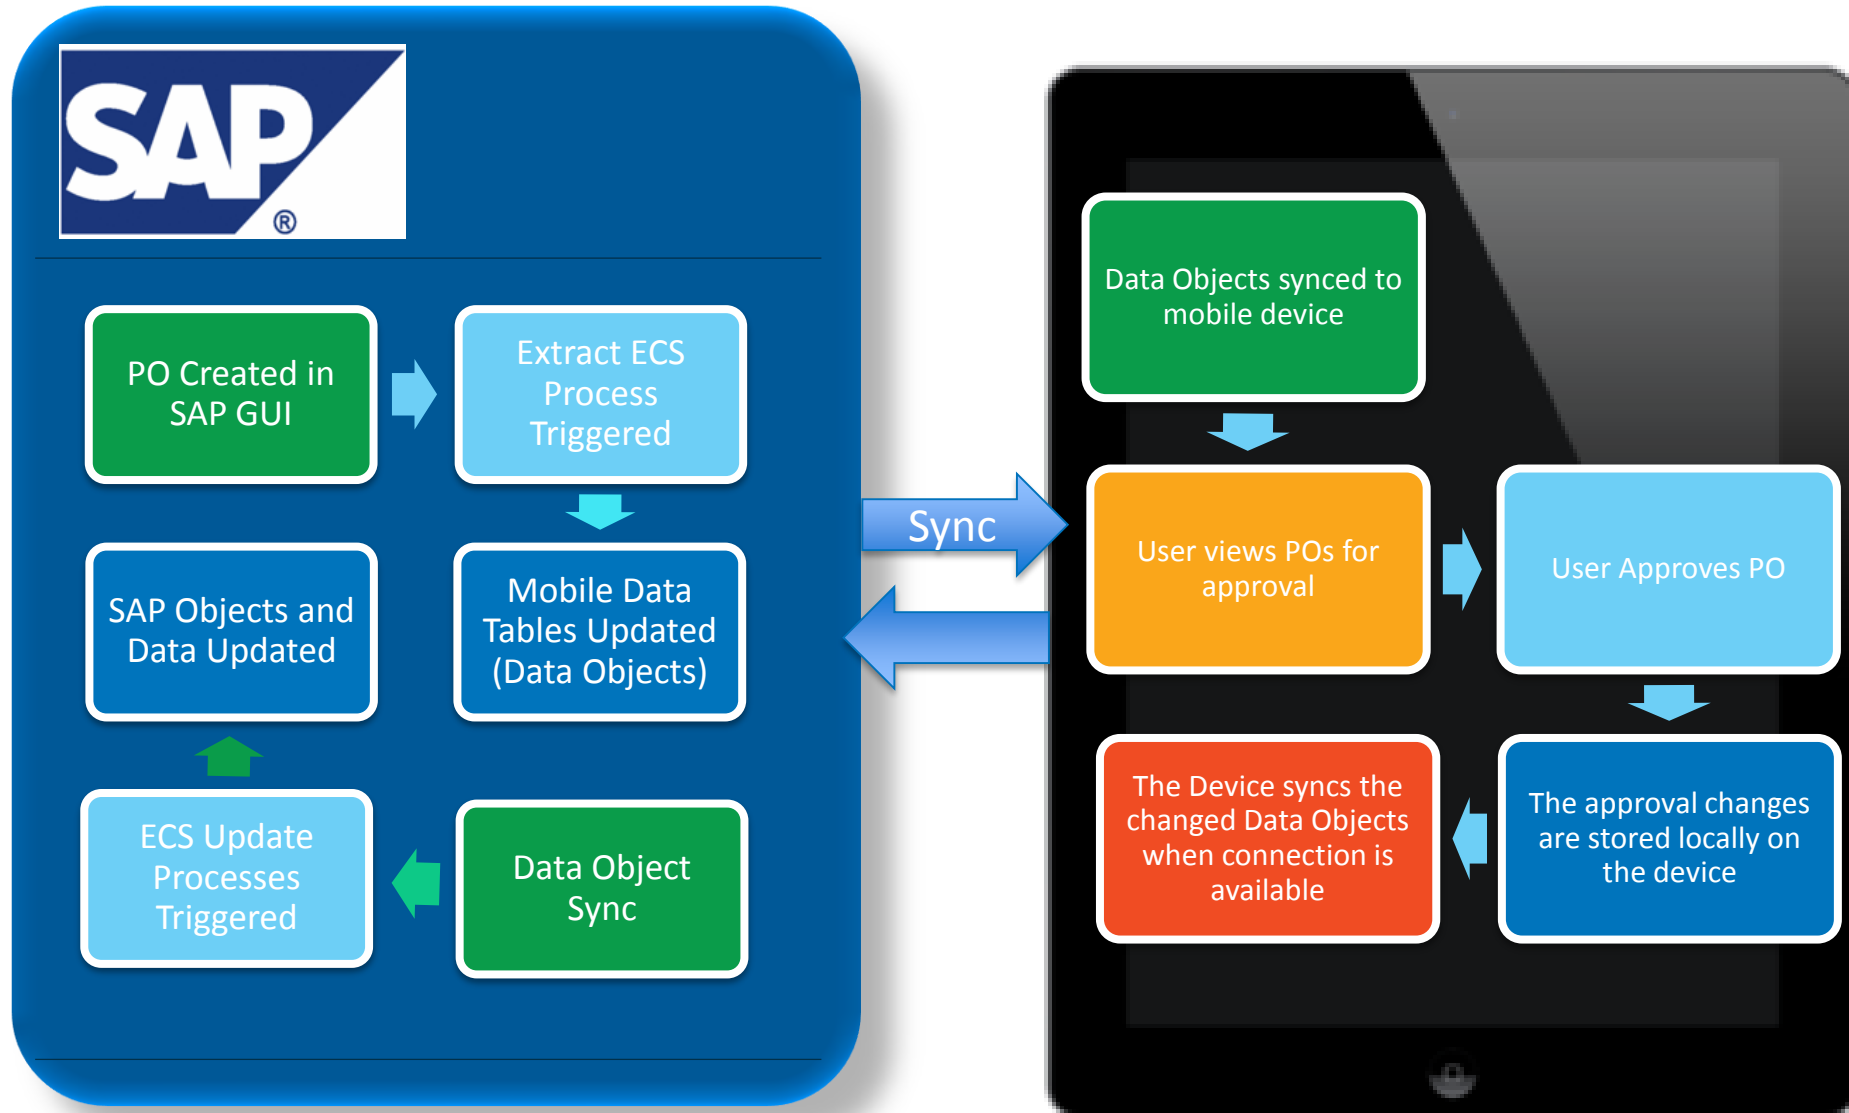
SAP®

PO Created in SAP GUI

Extract ECS Process Triggered

Mobile Data Tables Updated (Data Objects)

SAP Objects and Data Updated

ECS Update Processes Triggered

Data Object Sync

Sync

Data Objects synced to mobile device

User views POs for approval

User Approves PO

The approval changes are stored locally on the device

The Device syncs the changed Data Objects when connection is available